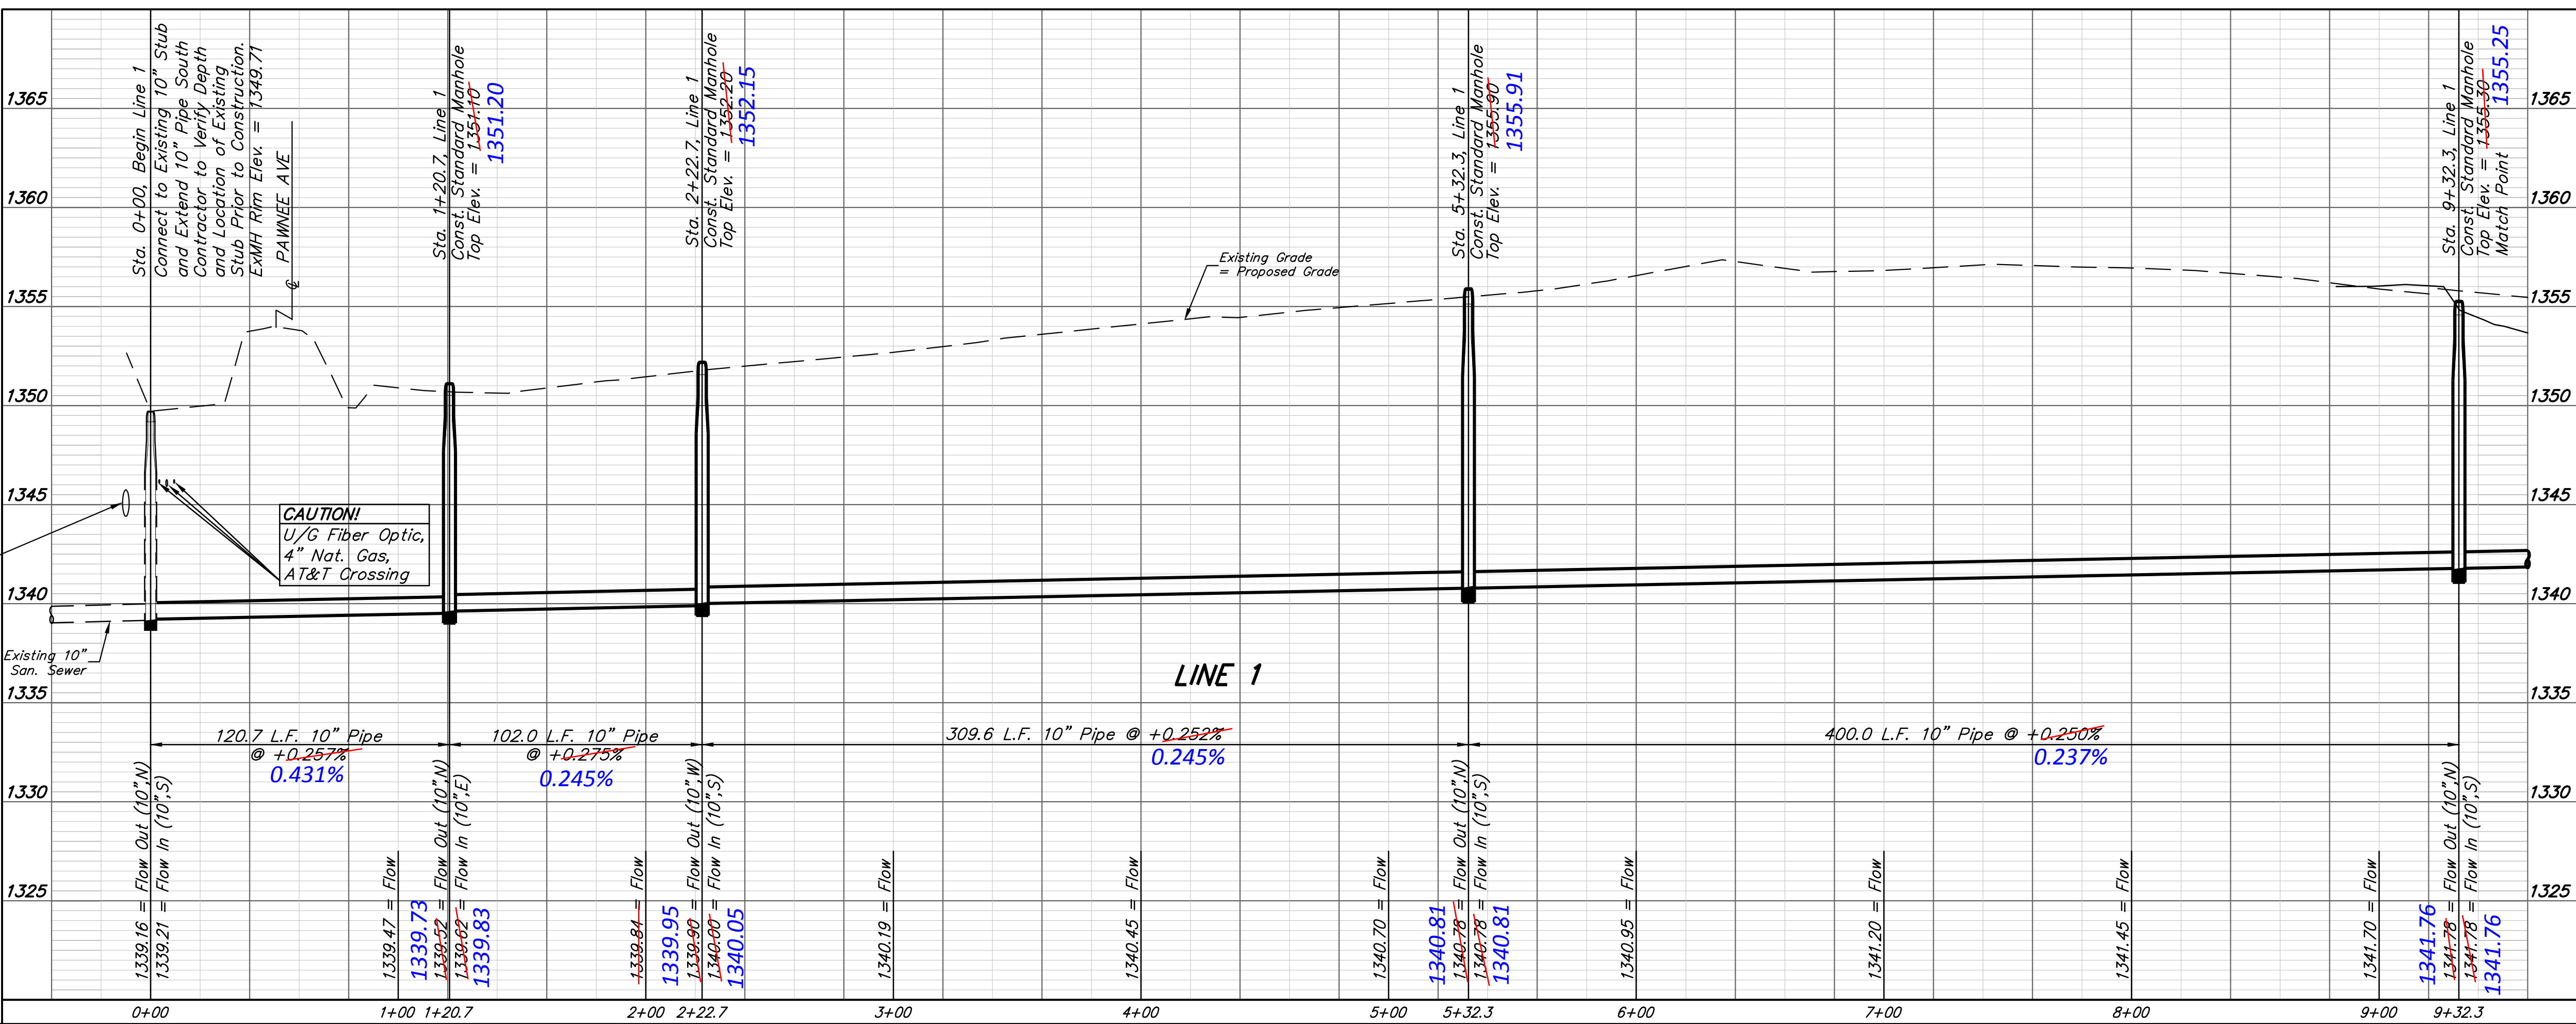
1365
1360
1355
1350
1345
1340
1335
1330
1325

Sta. 0+00, Begin Line 1
Connect to Existing 10" Stub
and Extend 10" Pipe South
Contractor to Verify Depth
and Location of Existing
Stub Prior to Construction.
ExMH Rim Elev. = 1349.71

PAWNEE AVE

Sta. 1+20.7, Line 1
Const. Standard Manhole
Top Elev. = 1351.10
1351.20

Sta. 2+22.7, Line 1
Const. Standard Manhole
Top Elev. = 1352.20
1352.15

Existing Grade
= Proposed Grade

Sta. 5+32.3, Line 1
Const. Standard Manhole
Top Elev. = 1355.90
1355.91

Sta. 9+32.3, Line 1
Const. Standard Manhole
Top Elev. = 1355.30
1355.25
Match Point

CAUTION!
U/G Fiber Optic,
4" Nat. Gas,
AT&T Crossing

Existing 10"
San. Sewer

LINE 1

120.7 L.F. 10" Pipe
@ +0.257%
0.431%

102.0 L.F. 10" Pipe
@ +0.275%
0.245%

309.6 L.F. 10" Pipe @ +0.252%
0.245%

400.0 L.F. 10" Pipe @ +0.250%
0.237%

1339.16 = Flow Out (10",N)
1339.21 = Flow In (10",S)
1339.47 = Flow
1339.73
1339.57 = Flow Out (10",N)
1339.62 = Flow In (10",E)
1339.83
1339.84 = Flow
1339.95
1339.90 = Flow Out (10",W)
1340.00 = Flow In (10",S)
1340.05
1340.19 = Flow
1340.45 = Flow
1340.70 = Flow
1340.81
1340.76 = Flow Out (10",N)
1340.78 = Flow In (10",S)
1340.81
1340.95 = Flow
1341.20 = Flow
1341.45 = Flow
1341.70 = Flow
1341.76
1341.78 = Flow Out (10",N)
1341.78 = Flow In (10",S)
1341.76

0+00
1+00
1+20.7
2+00
2+22.7
3+00
4+00
5+00
5+32.3
6+00
7+00
8+00
9+00
9+32.3